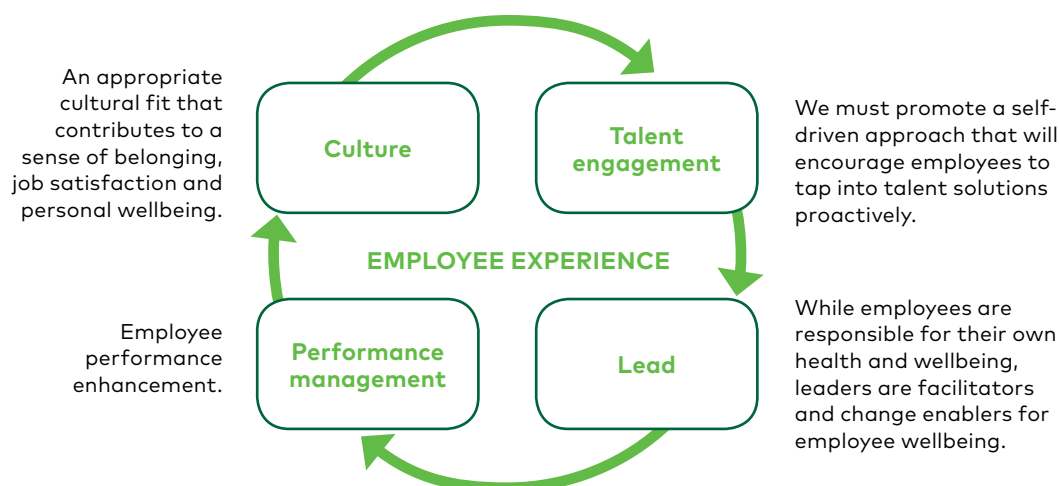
An appropriate cultural fit that contributes to a sense of belonging, job satisfaction and personal wellbeing.

Culture

Talent engagement

We must promote a self-driven approach that will encourage employees to tap into talent solutions proactively.

EMPLOYEE EXPERIENCE

Employee performance enhancement.

Performance management

Lead

While employees are responsible for their own health and wellbeing, leaders are facilitators and change enablers for employee wellbeing.